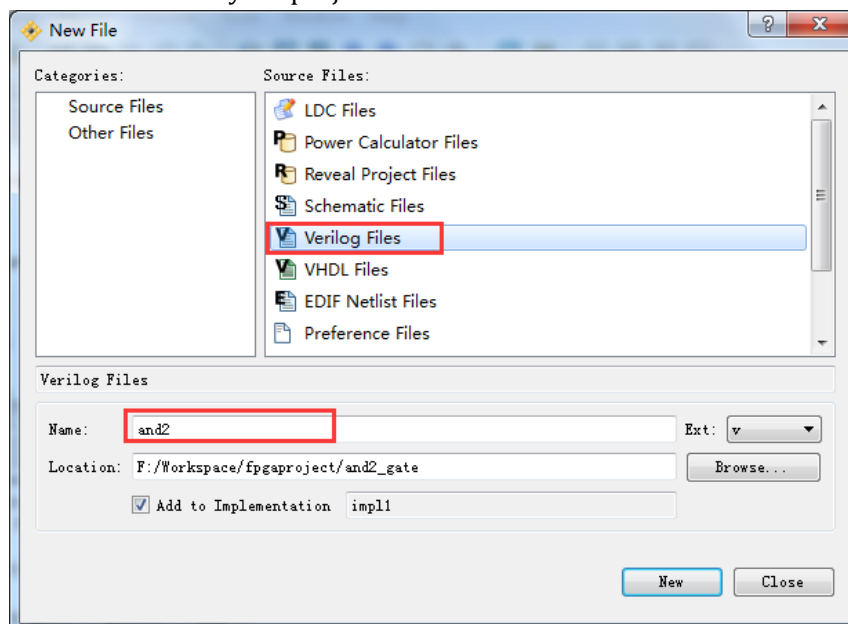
New File

Categories:
Source Files
Other Files

Source Files:
LDC Files
Power Calculator Files
Reveal Project Files
Schematic Files
Verilog Files
VHDL Files
EDIF Netlist Files
Preference Files

Verilog Files

Name: and2
Ext: v
Location: F:/Workspace/fpgaproject/and2_gate
Browse...
Add to Implementation impl1

New
Close